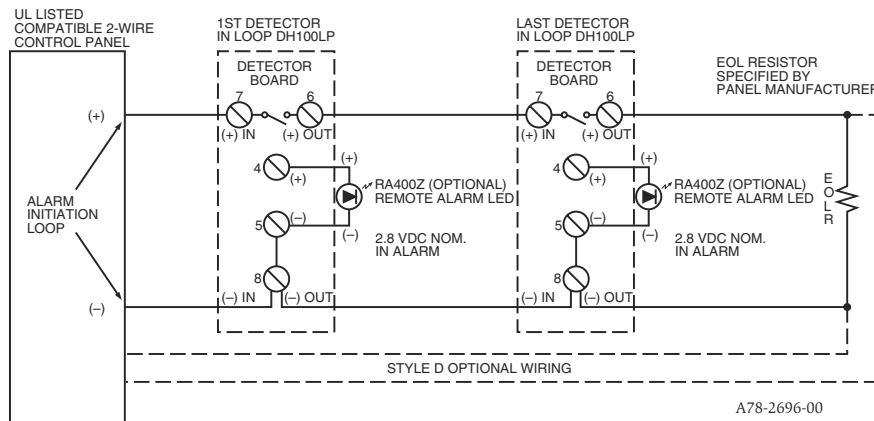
UL LISTED COMPATIBLE 2-WIRE CONTROL PANEL

1ST DETECTOR IN LOOP DH100LP

LAST DETECTOR IN LOOP DH100LP

EOL RESISTOR SPECIFIED BY PANEL MANUFACTURER

DETECTOR BOARD

DETECTOR BOARD

(+)

7

6

(+) IN

(+) OUT

7

6

(+) IN

(+) OUT

ALARM INITIATION LOOP

4

(+)

(+)

RA400Z (OPTIONAL) REMOTE ALARM LED

4

(+)

(+)

RA400Z (OPTIONAL) REMOTE ALARM LED

E O L R

5

(–)

(–)

2.8 VDC NOM. IN ALARM

5

(–)

(–)

2.8 VDC NOM. IN ALARM

8

(–) IN

(–) OUT

8

(–) IN

(–) OUT

(–)

STYLE D OPTIONAL WIRING

A78-2696-00